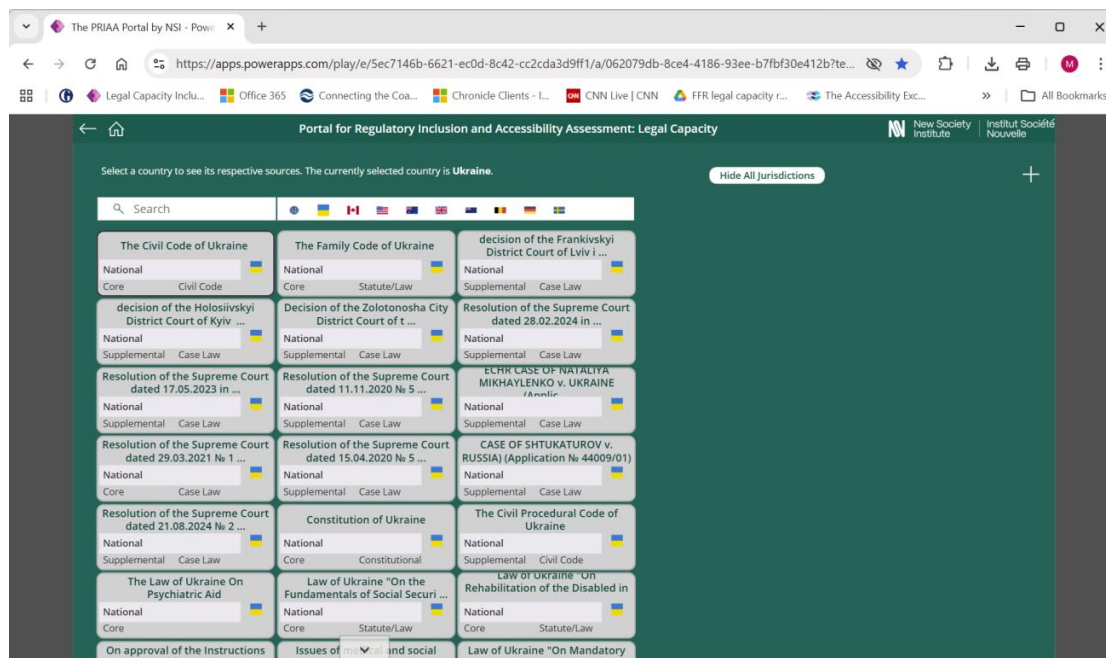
The PRIAA Portal by NSI - Powe ×
https://apps.powerapps.com/play/e/5ec7146b-6621-ec0d-8c42-cc2cda3d9ff1/a/062079db-8ce4-4186-93ee-b7fbf30e412b?te...
Legal Capacity Inclu... Office 365 Connecting the Coa... Chronicle Clients - I... CNN Live | CNN FFR legal capacity r... The Accessibility Exc... » All Bookmarks

Portal for Regulatory Inclusion and Accessibility Assessment: Legal Capacity
New Society Institute | Institut Société Nouvelle

Select a country to see its respective sources. The currently selected country is **Ukraine**.

Hide All Jurisdictions

Search

| | | |
|---|---|---|
| The Civil Code of Ukraine<br>National<br>Core Civil Code | The Family Code of Ukraine<br>National<br>Core Statute/Law | decision of the Frankivskyi District Court of Lviv i ...<br>National<br>Supplemental Case Law |
| decision of the Holosiivskyi District Court of Kyiv ...<br>National<br>Supplemental Case Law | Decision of the Zolotonosha City District Court of t ...<br>National<br>Supplemental Case Law | Resolution of the Supreme Court dated 28.02.2024 in ...<br>National<br>Supplemental Case Law |
| Resolution of the Supreme Court dated 17.05.2023 in ...<br>National<br>Supplemental Case Law | Resolution of the Supreme Court dated 11.11.2020 № 5 ...<br>National<br>Supplemental Case Law | ECHR CASE OF NATALIYA MIKHAYLENKO v. UKRAINE (Applic<br>National<br>Supplemental Case Law |
| Resolution of the Supreme Court dated 29.03.2021 № 1 ...<br>National<br>Core Case Law | Resolution of the Supreme Court dated 15.04.2020 № 5 ...<br>National<br>Supplemental Case Law | CASE OF SHTUKATUROV v. RUSSIA) (Application № 44009/01)<br>National<br>Supplemental Case Law |
| Resolution of the Supreme Court dated 21.08.2024 № 2 ...<br>National<br>Supplemental Case Law | Constitution of Ukraine<br>National<br>Core Constitutional | The Civil Procedural Code of Ukraine<br>National<br>Supplemental Civil Code |
| The Law of Ukraine On Psychiatric Aid<br>National<br>Core | Law of Ukraine "On the Fundamentals of Social Securi ...<br>National<br>Core Statute/Law | Law of Ukraine "On Rehabilitation of the Disabled in<br>National<br>Core Statute/Law |
| On approval of the Instructions | Issues of me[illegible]al and social | Law of Ukraine "On Mandatory |